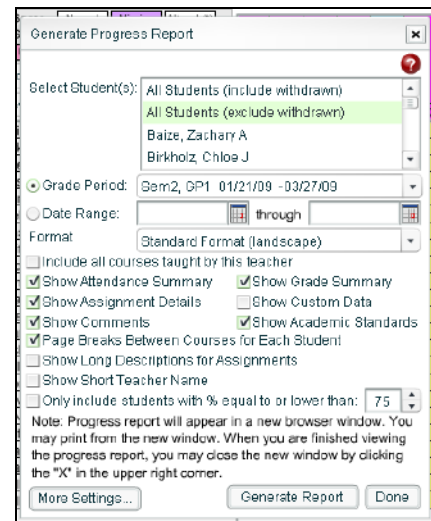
Generate Progress Report

Select Student(s): All Students (include withdrawn)
All Students (exclude withdrawn)
Baize, Zachary A
Birkholz, Chloe J

Grade Period: Sem2, GP1 01/21/09 - 03/27/09

Date Range: through

Format: Standard Format (landscape)

Include all courses taught by this teacher

Show Attendance Summary

Show Grade Summary

Show Assignment Details

Show Custom Data

Show Comments

Show Academic Standards

Page Breaks Between Courses for Each Student

Show Long Descriptions for Assignments

Show Short Teacher Name

Only include students with % equal to or lower than: 75

Note: Progress report will appear in a new browser window. You may print from the new window. When you are finished viewing the progress report, you may close the new window by clicking the "X" in the upper right corner.

More Settings...

Generate Report

Done